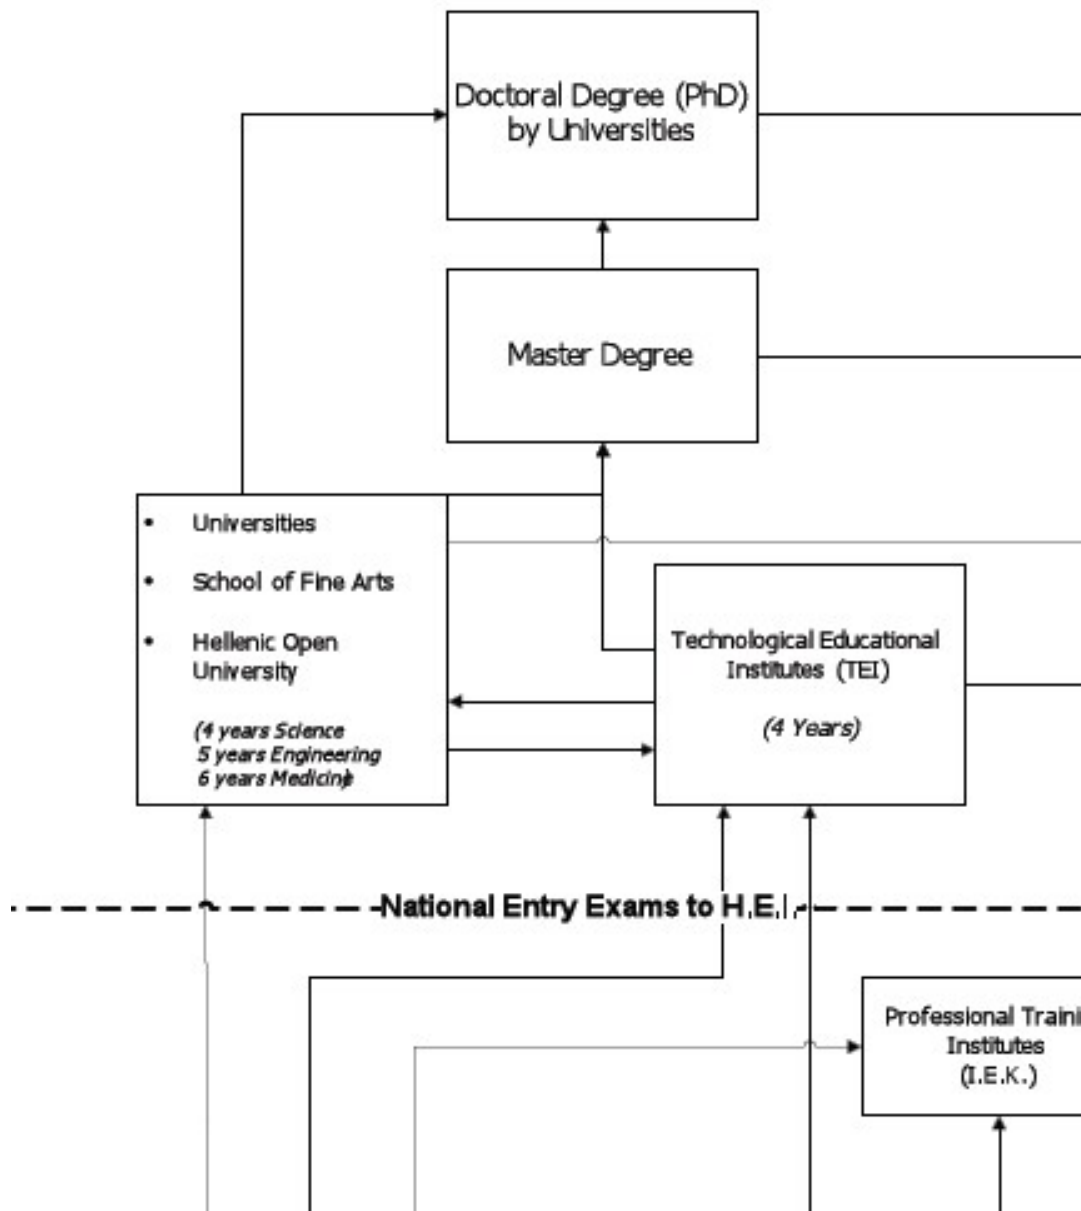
Doctoral Degree (PhD) by Universities

Master Degree

- Universities
- School of Fine Arts
- Hellenic Open University

(4 years Science
5 years Engineering
6 years Medicine)

Technological Educational Institutes (TEI)

(4 Years)

National Entry Exams to H.E.I.

Professional Traini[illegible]
Institutes
(I.E.K.)